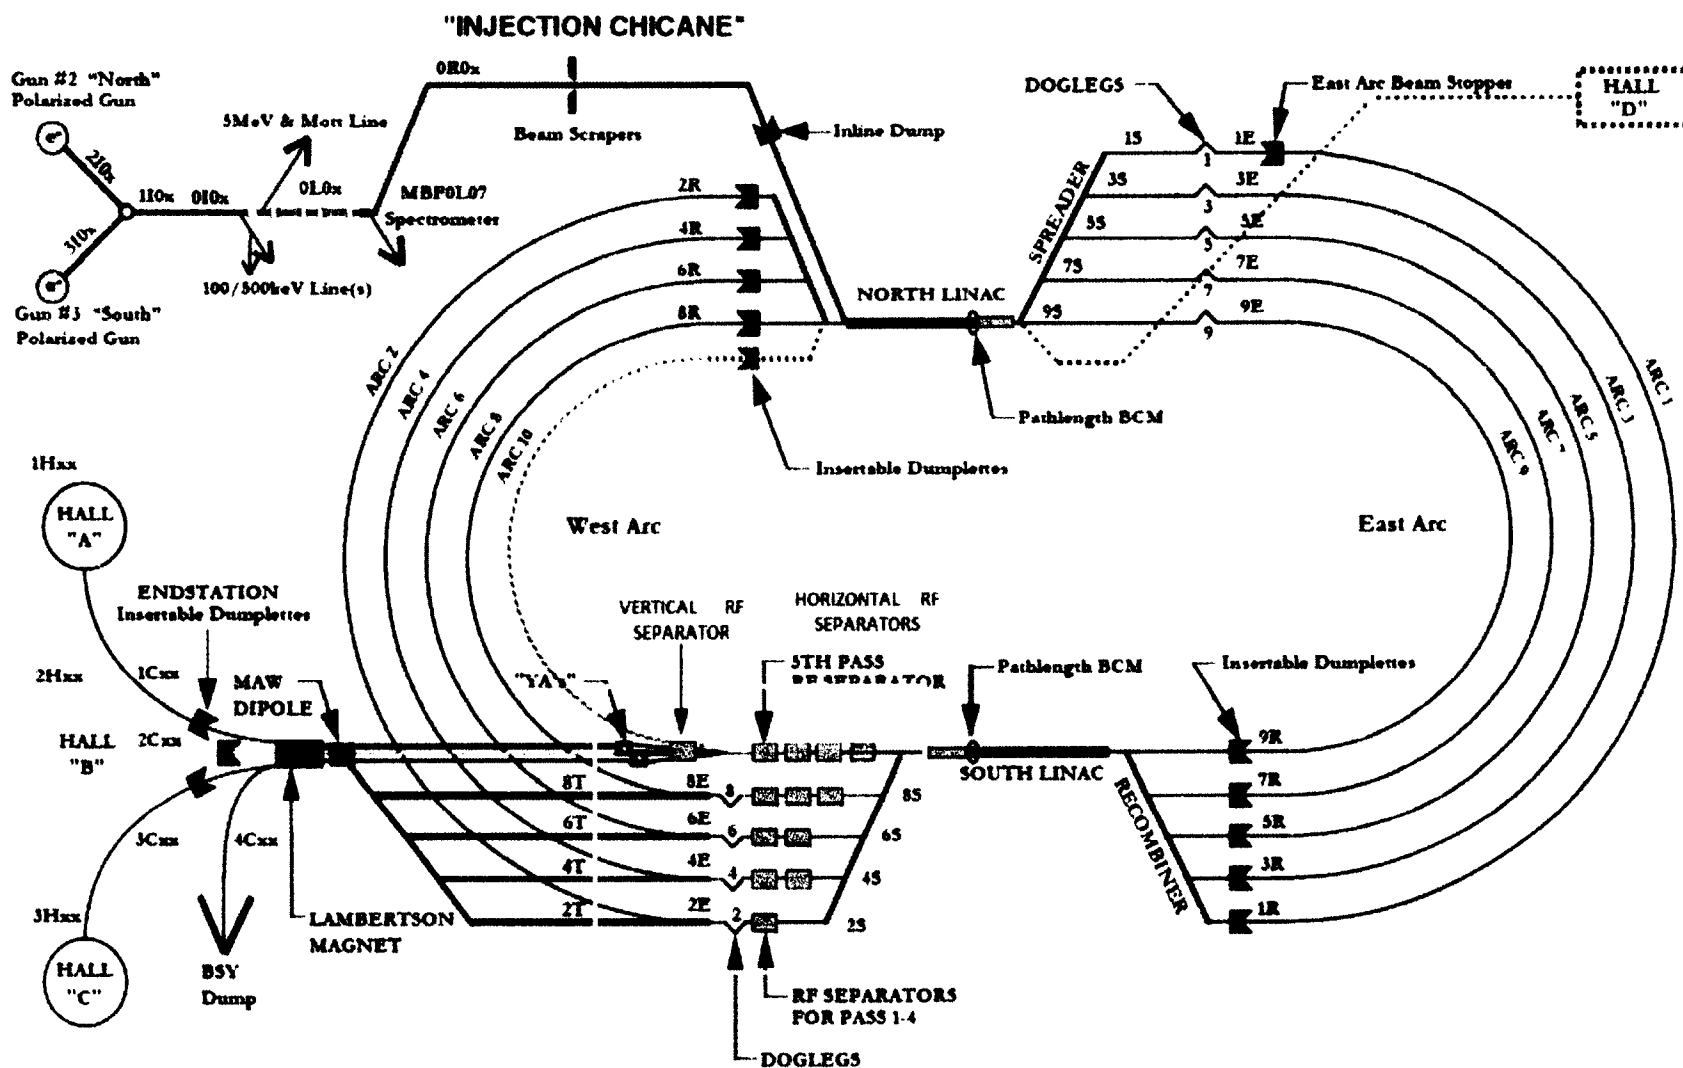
"INJECTION CHICANE"

Gun #2 "North" Polarized Gun

$e^-$

210x

110x

0I0x

310x

$e^-$

Gun #3 "South" Polarized Gun

5MeV & Mott Line

0L0x

100/500keV Line(s)

0R0x

MBF0L07 Spectrometer

Beam Scrapers

Inline Dump

DOGLEGS

East Arc Beam Stopper

HALL "D"

2R

4R

6R

8R

NORTH LINAC

SPREADER

1S

3S

5S

7S

9S

1

3

5

7

9

1E

3E

5E

7E

9E

Pathlength BCM

Insertable Dumplettes

ARC 2

ARC 4

ARC 6

ARC 8

ARC 10

ARC 1

ARC 3

ARC 5

ARC 7

ARC 9

West Arc

East Arc

1Hxx

HALL "A"

ENDSTATION Insertable Dumplettes

VERTICAL RF SEPARATOR

HORIZONTAL RF SEPARATORS

5TH PASS RF SEPARATOR

Pathlength BCM

Insertable Dumplettes

2Hxx

1Cxx

MAW DIPOLE

"YA"

HALL "B"

2Cxx

9R

SOUTH LINAC

8T

8E

8

8S

7R

6T

6E

6

6S

RECOMBINER

5R

4T

4E

4

4S

3R

3Cxx

4Cxx

2T

2E

2

2S

1R

3Hxx

LAMBERTSON MAGNET

HALL "C"

BSY Dump

RF SEPARATORS FOR PASS 1-4

DOGLEGS